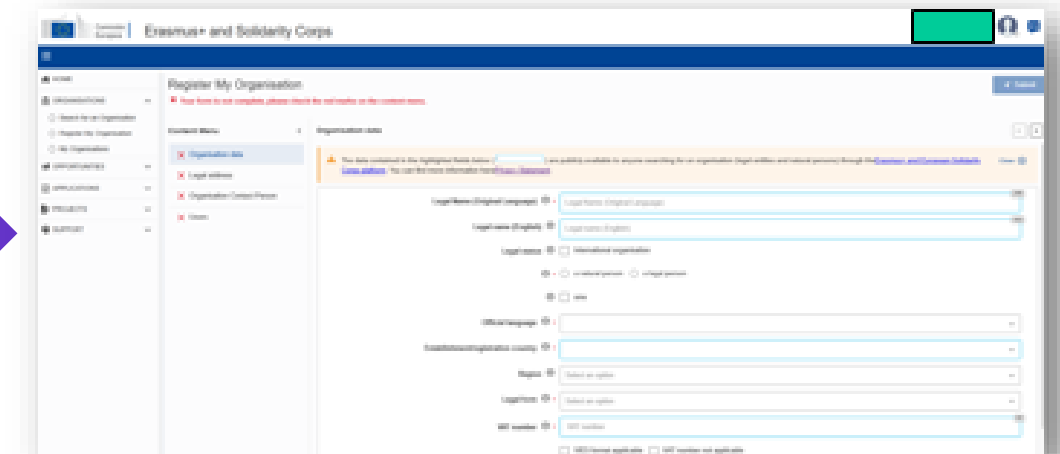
Erasmus+ and Solidarity Corps

HOME
ORGANISATIONS
Search for an Organisation
Register My Organisation
My Organisations
OPPORTUNITIES
APPLICATIONS
PROJECTS
SUPPORT

Register My Organisation
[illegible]

Content Menu
Organisation data
Legal address
Organisation Contact Person
Users

Organisation data

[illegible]

Legal Name (Original Language)
Legal name (English)
Legal status
International organisation
a natural person
a legal person
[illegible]
Official language
Establishment/registration country
Region
Select an option
Legal form
Select an option
VAT number
VAT number
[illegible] VAT number not applicable